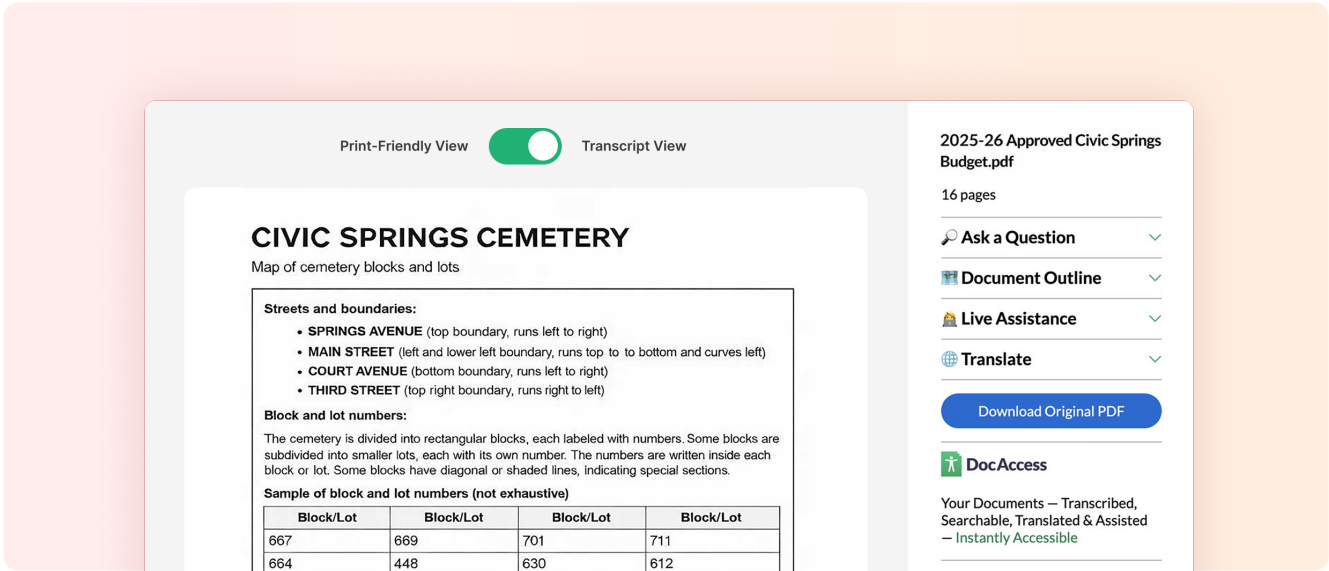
Print-Friendly View

Transcript View

CIVIC SPRINGS CEMETERY

Map of cemetery blocks and lots

Streets and boundaries:

- SPRINGS AVENUE (top boundary, runs left to right)
- MAIN STREET (left and lower left boundary, runs top to to bottom and curves left)
- COURT AVENUE (bottom boundary, runs left to right)
- THIRD STREET (top right boundary, runs right to left)

Block and lot numbers:

The cemetery is divided into rectangular blocks, each labeled with numbers. Some blocks are subdivided into smaller lots, each with its own number. The numbers are written inside each block or lot. Some blocks have diagonal or shaded lines, indicating special sections.

Sample of block and lot numbers (not exhaustive)

| Block/Lot | Block/Lot | Block/Lot | Block/Lot |
|---|---|---|---|
| 667 | 669 | 701 | 711 |
| 664 | 448 | 630 | 612 |

2025-26 Approved Civic Springs Budget.pdf

16 pages

🔎 Ask a Question

🗺️ Document Outline

🧑‍💻 Live Assistance

🌐 Translate

Download Original PDF

DocAccess

Your Documents — Transcribed, Searchable, Translated & Assisted — Instantly Accessible